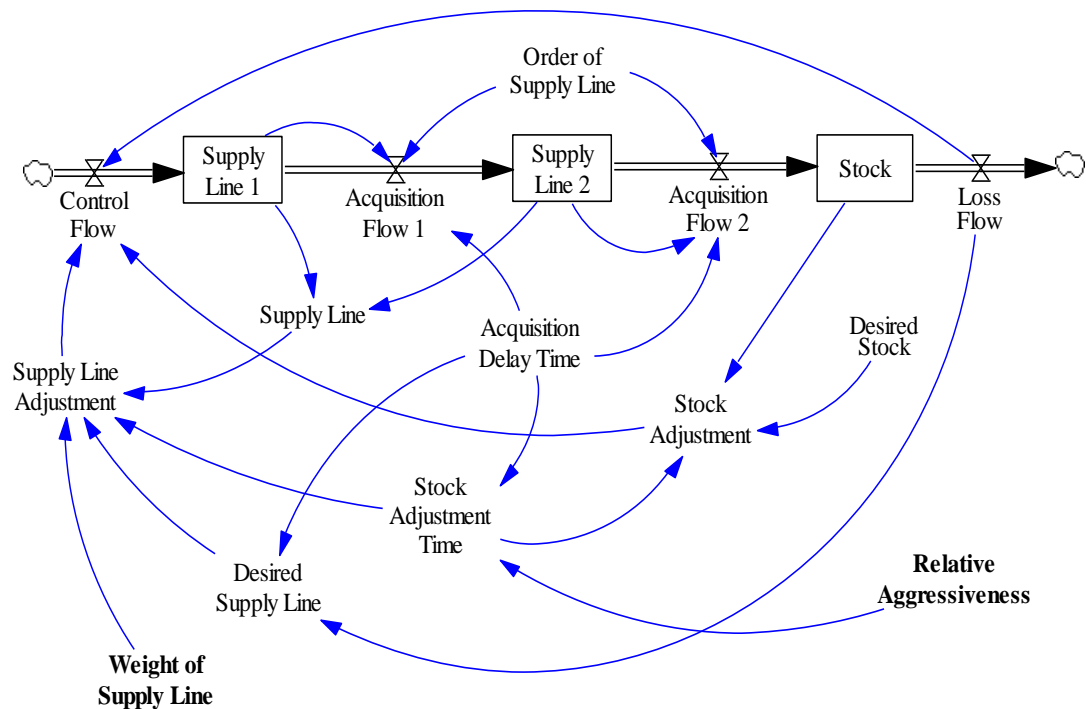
Order of Supply Line

Control Flow

Supply Line 1

Acquisition Flow 1

Supply Line 2

Acquisition Flow 2

Stock

Loss Flow

Supply Line

Acquisition Delay Time

Desired Stock

Supply Line Adjustment

Stock Adjustment

Stock Adjustment Time

Desired Supply Line

Relative Aggressiveness

Weight of Supply Line